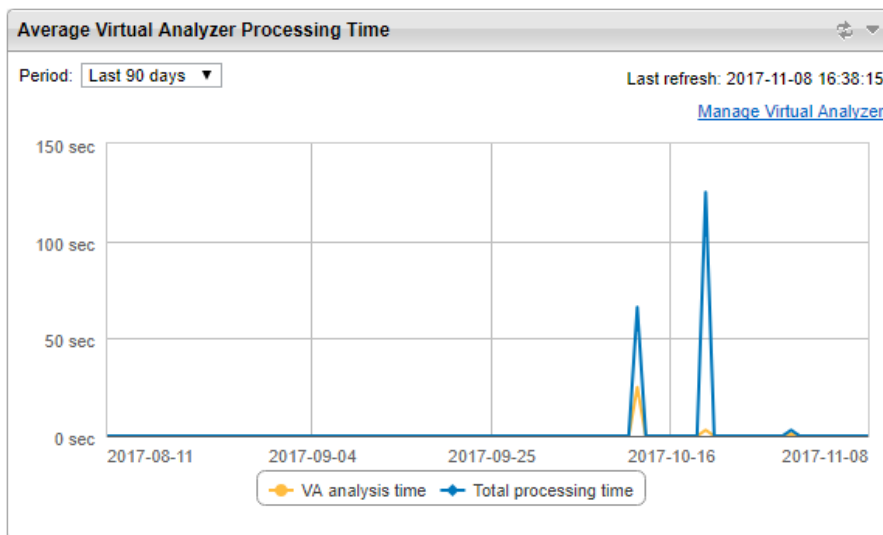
Average Virtual Analyzer Processing Time

Period: Last 90 days ▼

Last refresh: 2017-11-08 16:38:15

Manage Virtual Analyzer

150 sec
100 sec
50 sec
0 sec

2017-08-11
2017-09-04
2017-09-25
2017-10-16
2017-11-08

VA analysis time
Total processing time